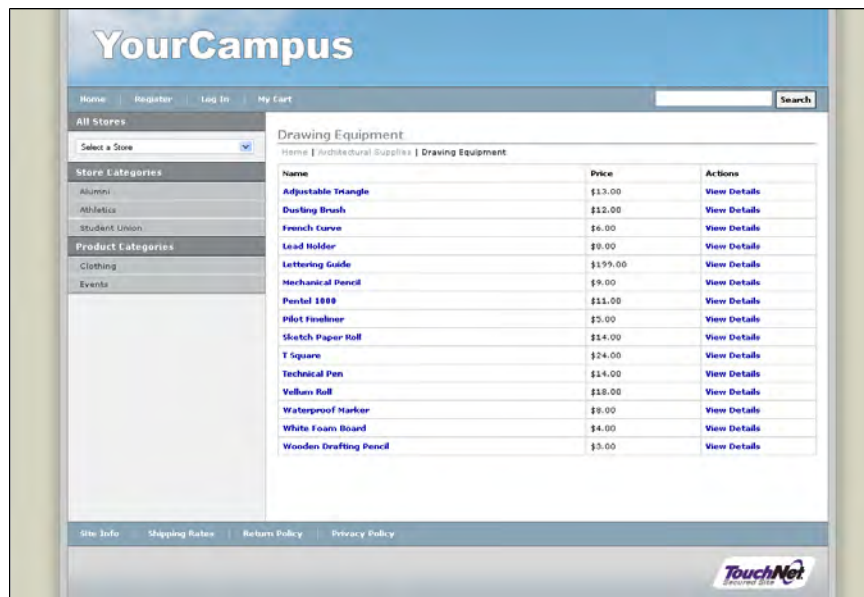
YourCampus

Home | Register | Log In | My Cart

Search

All Stores

Select a Store

Store Categories

Alumni

Athletics

Student Union

Product Categories

Clothing

Events

Drawing Equipment

Home | Architectural Supplies | Drawing Equipment

| Name | Price | Actions |
|---|---|---|
| Adjustable Triangle | \$13.00 | View Details |
| Dusting Brush | \$12.00 | View Details |
| French Curve | \$6.00 | View Details |
| Lead Holder | \$0.00 | View Details |
| Lettering Guide | \$199.00 | View Details |
| Mechanical Pencil | \$9.00 | View Details |
| Pentel 1000 | \$11.00 | View Details |
| Pilot Fineliner | \$5.00 | View Details |
| Sketch Paper Roll | \$14.00 | View Details |
| T Square | \$24.00 | View Details |
| Technical Pen | \$14.00 | View Details |
| Vellum Roll | \$18.00 | View Details |
| Waterproof Marker | \$8.00 | View Details |
| White Foam Board | \$4.00 | View Details |
| Wooden Drafting Pencil | \$3.00 | View Details |

Site Info | Shipping Rates | Return Policy | Privacy Policy

TouchNet Secured Site